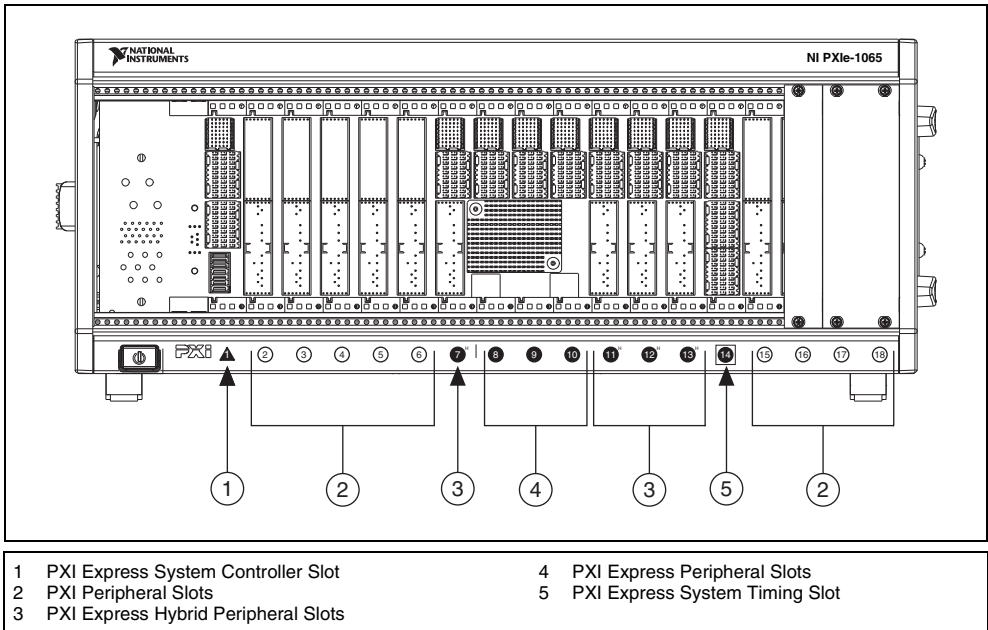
NATIONAL INSTRUMENTS

NI PXIe-1065

PXI 1 2 3 4 5 6 7 8 9 10 11 12 13 14 15 16 17 18

1 2 3 4 3 5 2

1 PXI Express System Controller Slot
2 PXI Peripheral Slots
3 PXI Express Hybrid Peripheral Slots
4 PXI Express Peripheral Slots
5 PXI Express System Timing Slot